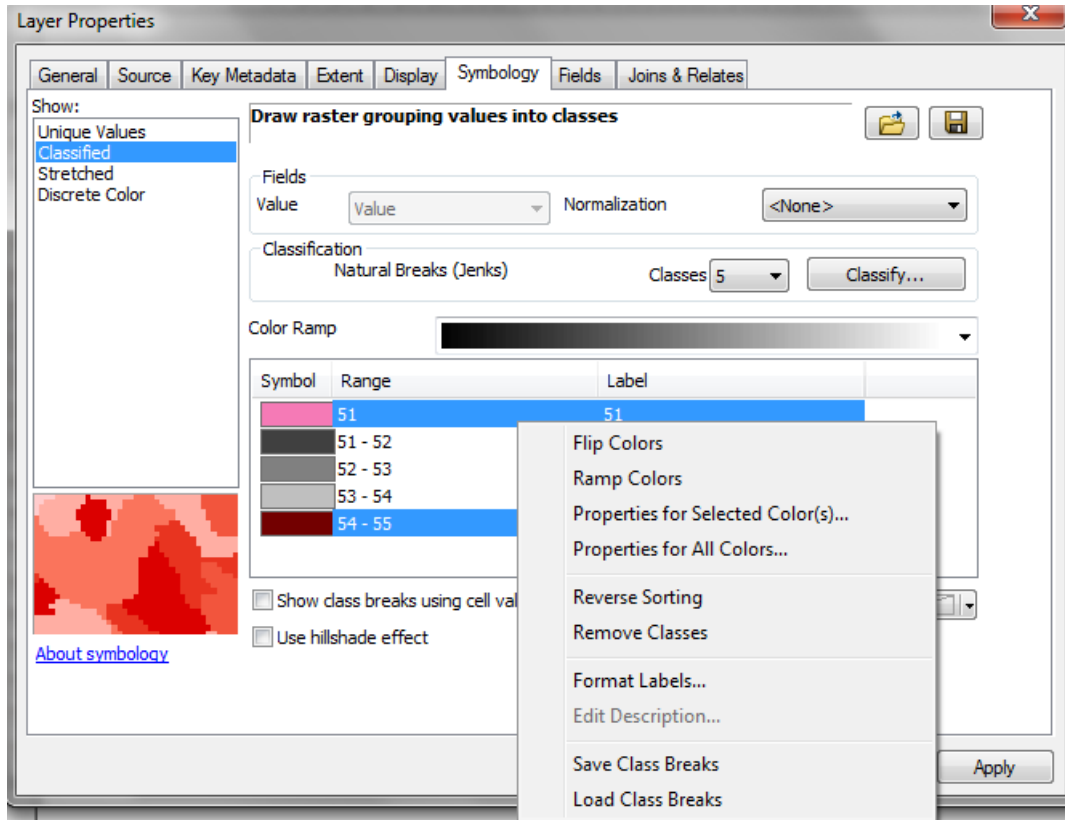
Layer Properties

General | Source | Key Metadata | Extent | Display | Symbology | Fields | Joins & Relates

Show:
Unique Values
Classified
Stretched
Discrete Color

Draw raster grouping values into classes

Fields
Value
Value
Normalization
<None>

Classification
Natural Breaks (Jenks)
Classes 5
Classify...

Color Ramp

| Symbol | Range | Label |
|---|---|---|
| | 51 | 51 |
| | 51 - 52 | |
| | 52 - 53 | |
| | 53 - 54 | |
| | 54 - 55 | |

Show class breaks using cell val
Use hillshade effect

About symbology

Flip Colors
Ramp Colors
Properties for Selected Color(s)...
Properties for All Colors...
Reverse Sorting
Remove Classes
Format Labels...
Edit Description...
Save Class Breaks
Load Class Breaks

Apply